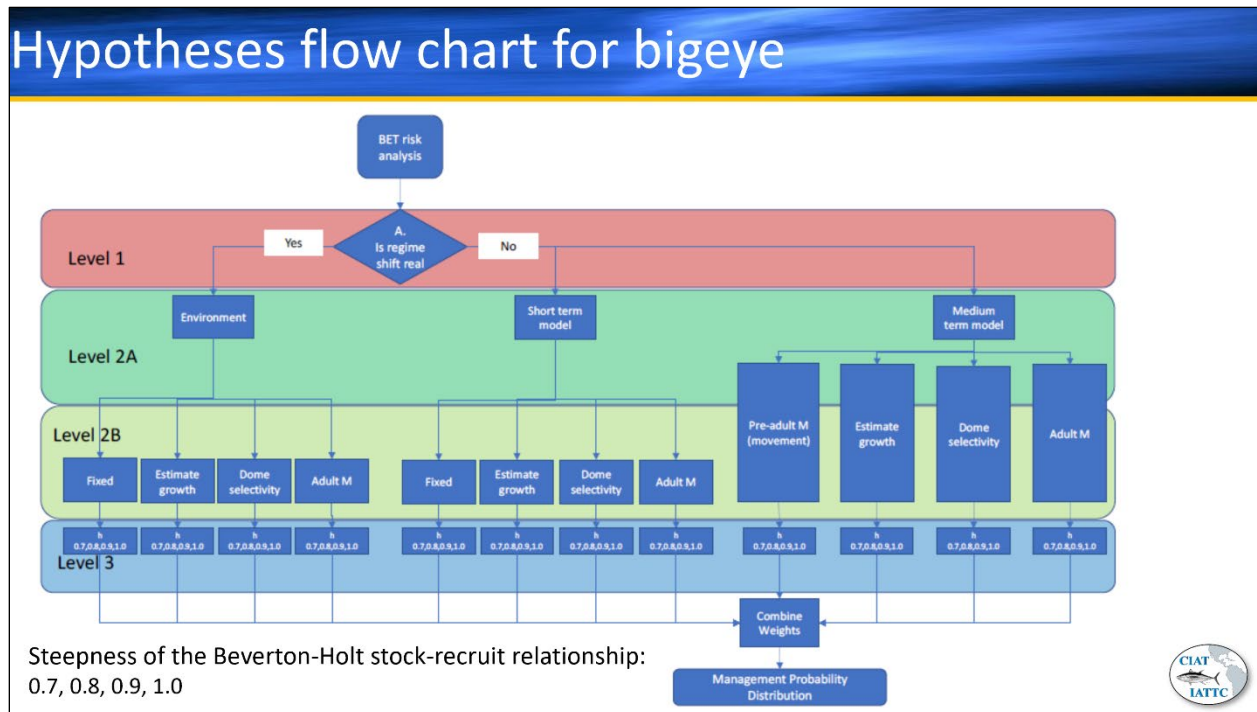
Hypotheses flow chart for bigeye

BET risk analysis

Level 1

Yes

A. Is regime shift real

No

Level 2A

Environment

Short term model

Medium term model

Level 2B

Fixed

Estimate growth

Dome selectivity

Adult M

Fixed

Estimate growth

Dome selectivity

Adult M

Pre-adult M (movement)

Estimate growth

Dome selectivity

Adult M

Level 3

h 0.7,0.8,0.9,1.0

h 0.7,0.8,0.9,1.0

h 0.7,0.8,0.9,1.0

h 0.7,0.8,0.9,1.0

h 0.7,0.8,0.9,1.0

h 0.7,0.8,0.9,1.0

h 0.7,0.8,0.9,1.0

h 0.7,0.8,0.9,1.0

h 0.7,0.8,0.9,1.0

h 0.7,0.8,0.9,1.0

h 0.7,0.8,0.9,1.0

h 0.7,0.8,0.9,1.0

Combine Weights

Management Probability Distribution

Steepness of the Beverton-Holt stock-recruit relationship: 0.7, 0.8, 0.9, 1.0

CIAT IATTC